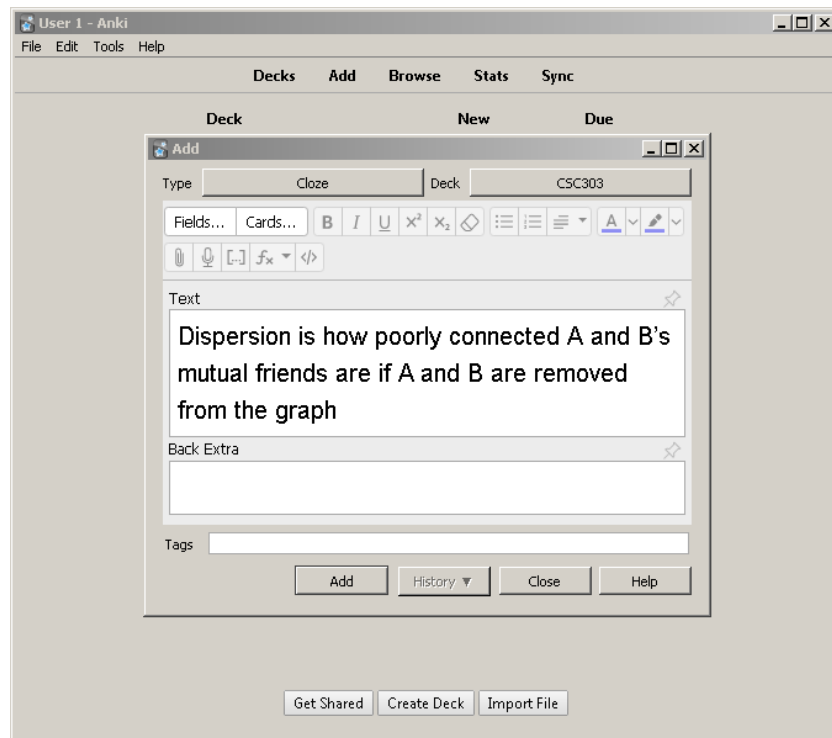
User 1 - Anki

File Edit Tools Help

Decks Add Browse Stats Sync

Deck New Due

Add

Type Cloze Deck CSC303

Fields... Cards... B I U $x^2$ $x_2$

[...] $f_x$ </>

Text

Dispersion is how poorly connected A and B's mutual friends are if A and B are removed from the graph

Back Extra

Tags

Add History ▼ Close Help

Get Shared Create Deck Import File